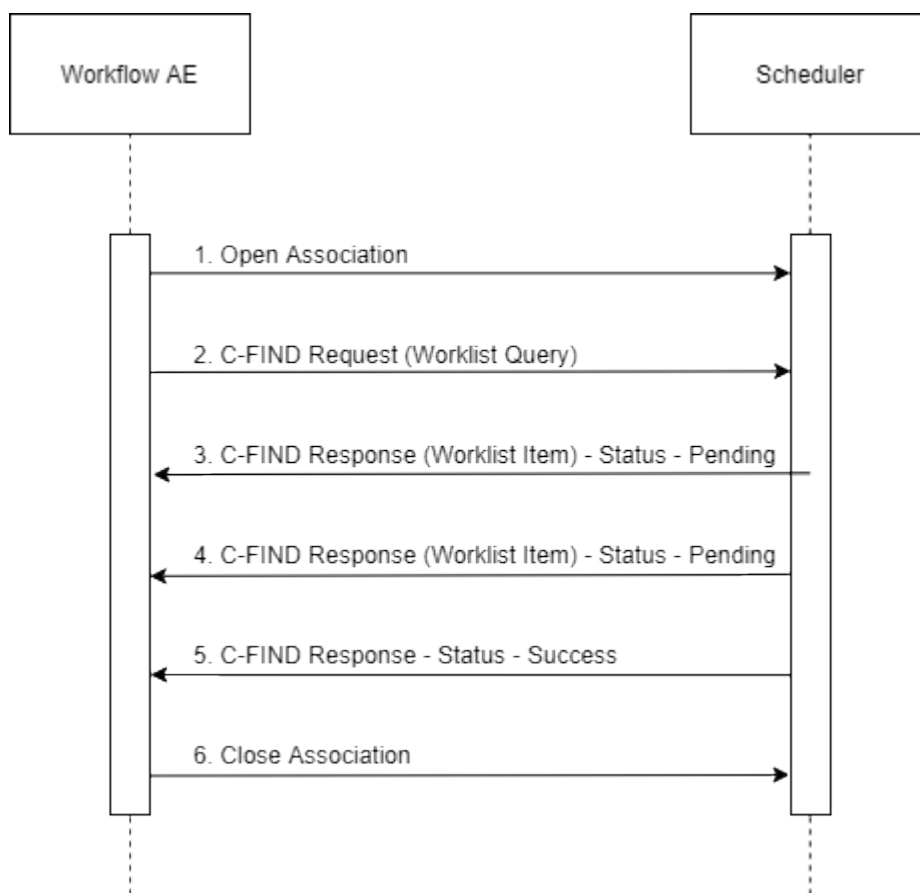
Workflow AE

Scheduler

1. Open Association

2. C-FIND Request (Worklist Query)

3. C-FIND Response (Worklist Item) - Status - Pending

4. C-FIND Response (Worklist Item) - Status - Pending

5. C-FIND Response - Status - Success

6. Close Association